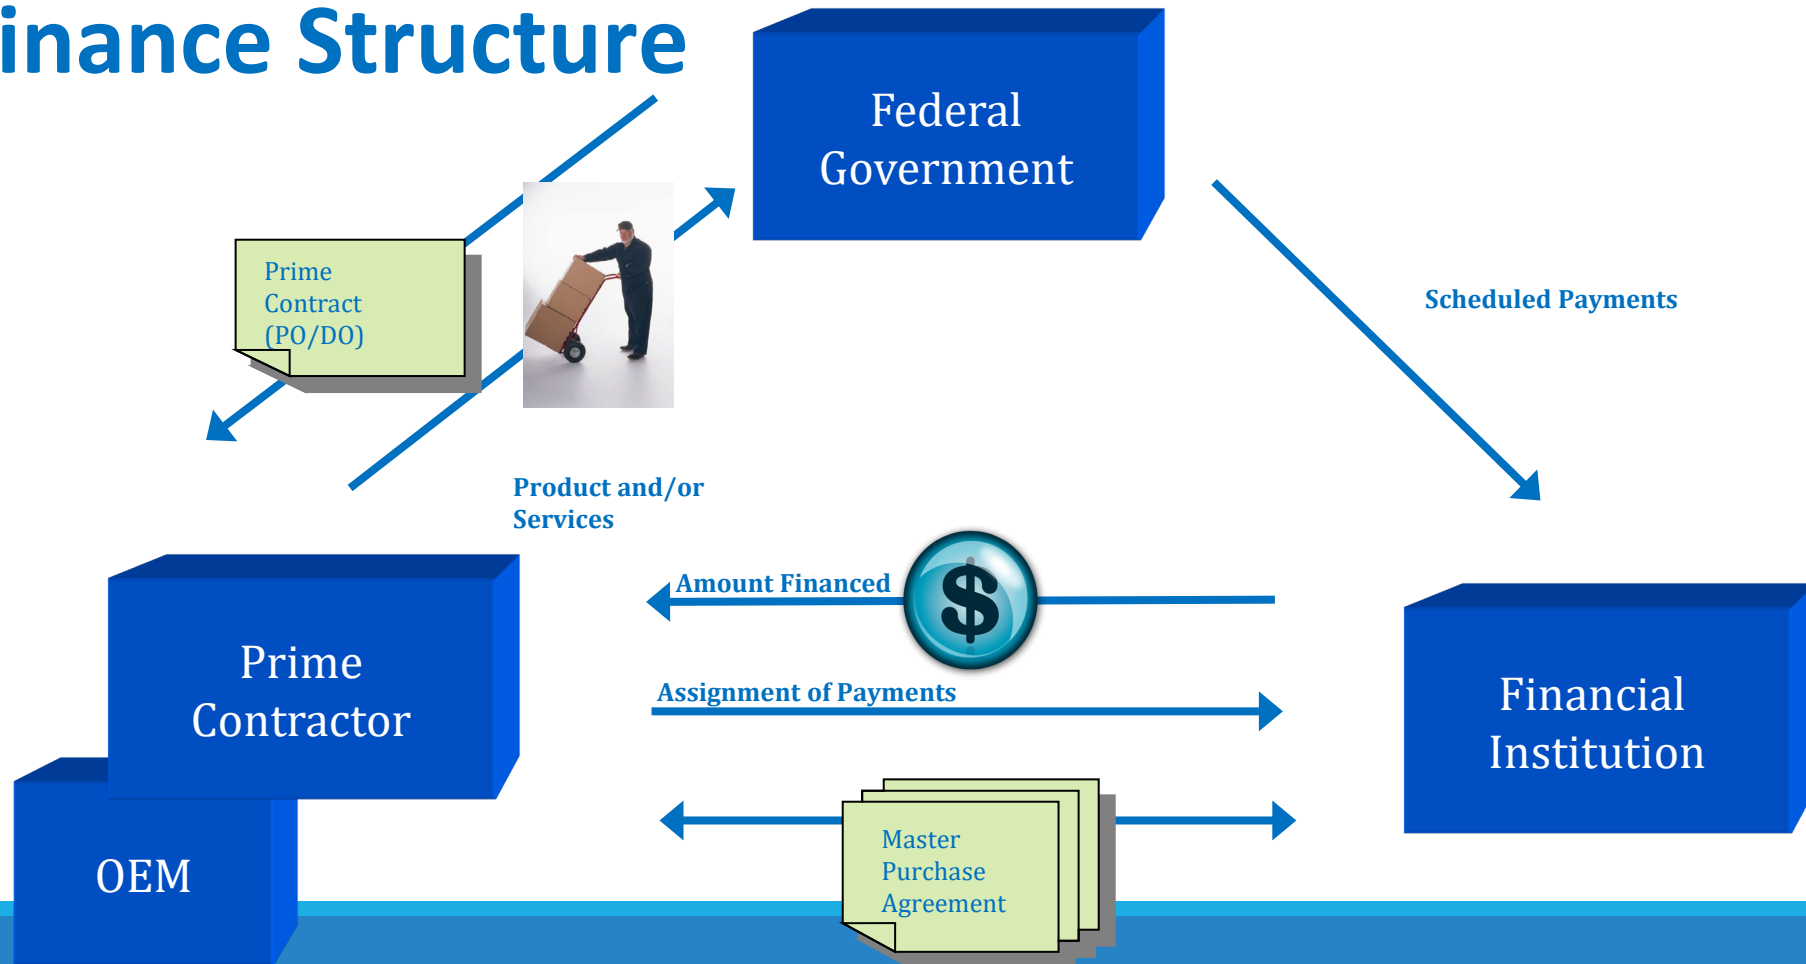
inance Structure

Federal Government

Prime Contract (PO/DO)

Scheduled Payments

Product and/or Services

Prime Contractor

OEM

Amount Financed

$

Assignment of Payments

Financial Institution

Master Purchase Agreement